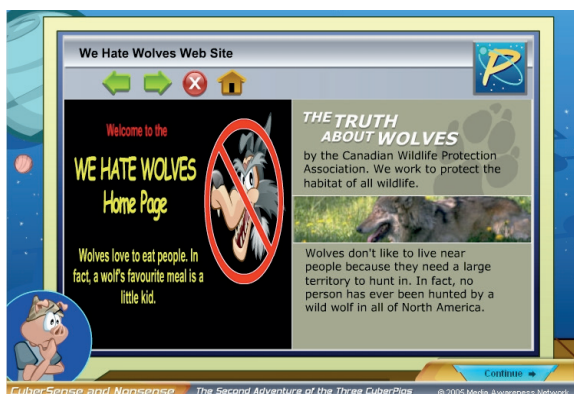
We Hate Wolves Web Site

Welcome to the

WE HATE WOLVES Home Page

Wolves love to eat people. In fact, a wolf's favourite meal is a little kid.

THE TRUTH ABOUT WOLVES

by the Canadian Wildlife Protection Association. We work to protect the habitat of all wildlife.

Wolves don't like to live near people because they need a large territory to hunt in. In fact, no person has ever been hunted by a wild wolf in all of North America.

Continue

CyberSense and Nonsense   The Second Adventure of the Three CyberPigs   © 2005 Media Awareness Network